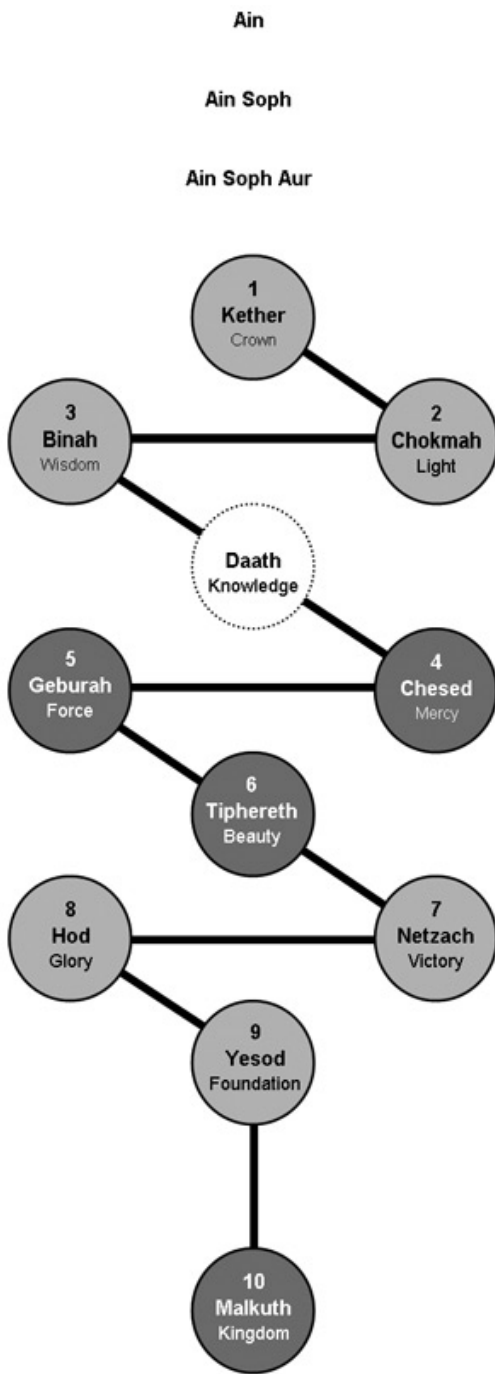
Ain

Ain Soph

Ain Soph Aur

1
Kether
Crown

3
Binah
Wisdom

2
Chokmah
Light

Daath
Knowledge

5
Geburah
Force

4
Chesed
Mercy

6
Tiphereth
Beauty

8
Hod
Glory

7
Netzach
Victory

9
Yesod
Foundation

10
Malkuth
Kingdom